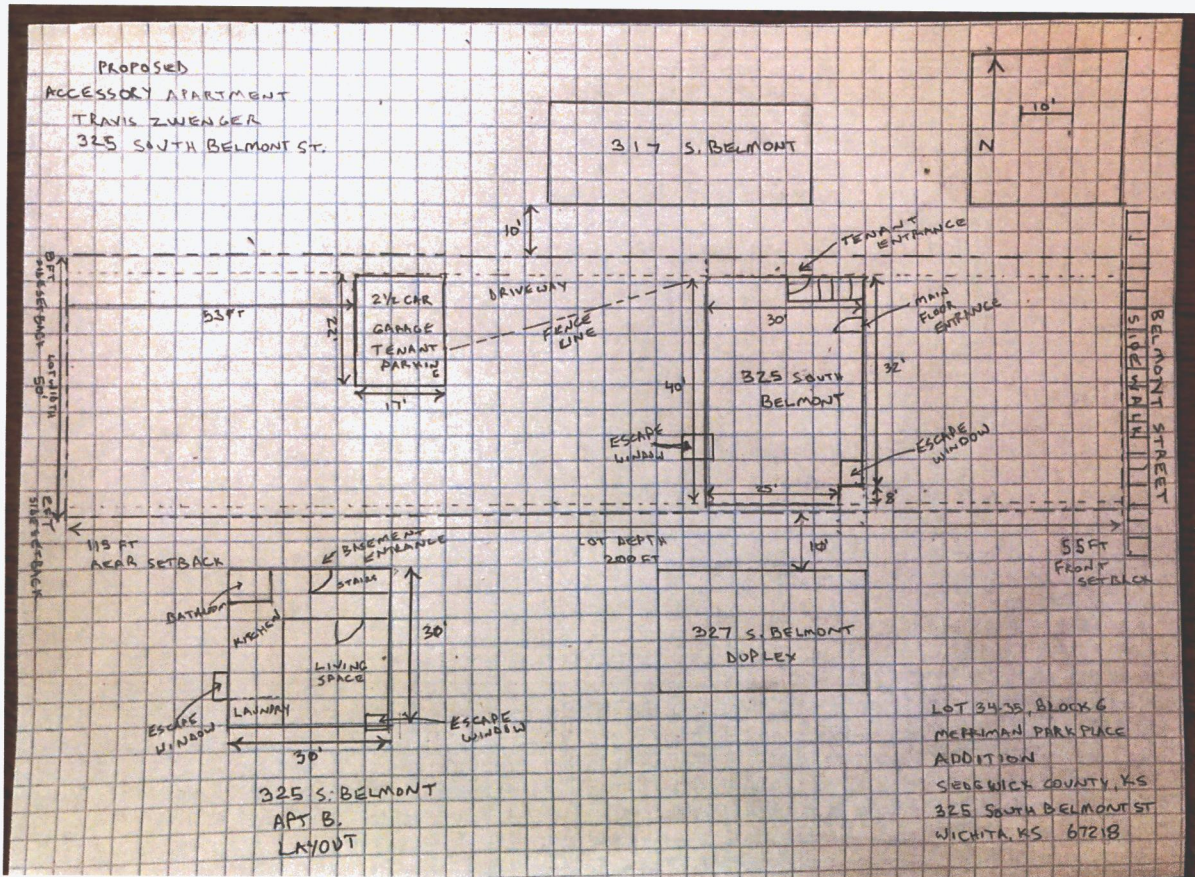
PROPOSED
ACCESSORY APARTMENT
TRAVIS ZWENGER
325 SOUTH BELMONT ST.

317 S. BELMONT

N
10'

10'

TENANT ENTRANCE

8FT SIDE SETBACK
LOT WIDTH 50'

53 FT

2½ CAR GARAGE TENANT PARKING

22'

17'

DRIVEWAY

FENCE LINE

30'

MAIN FLOOR ENTRANCE

40'

325 SOUTH BELMONT

32'

ESCAPE WINDOW

ESCAPE WINDOW

25'

8'

BELMONT STREET

SIDEWALK

8FT SIDE SETBACK

115 FT REAR SETBACK

LOT DEPTH 200 FT

10'

55 FT FRONT SETBACK

BASEMENT ENTRANCE

STAIRS

BATHROOM

KITCHEN

30'

LIVING SPACE

ESCAPE WINDOW

LAUNDRY

ESCAPE WINDOW

30'

327 S. BELMONT DUPLEX

LOT 34-35, BLOCK 6
MERRIMAN PARK PLACE ADDITION
SEDGWICK COUNTY, KS
325 SOUTH BELMONT ST
WICHITA, KS 67218

325 S. BELMONT
APT B.
LAYOUT